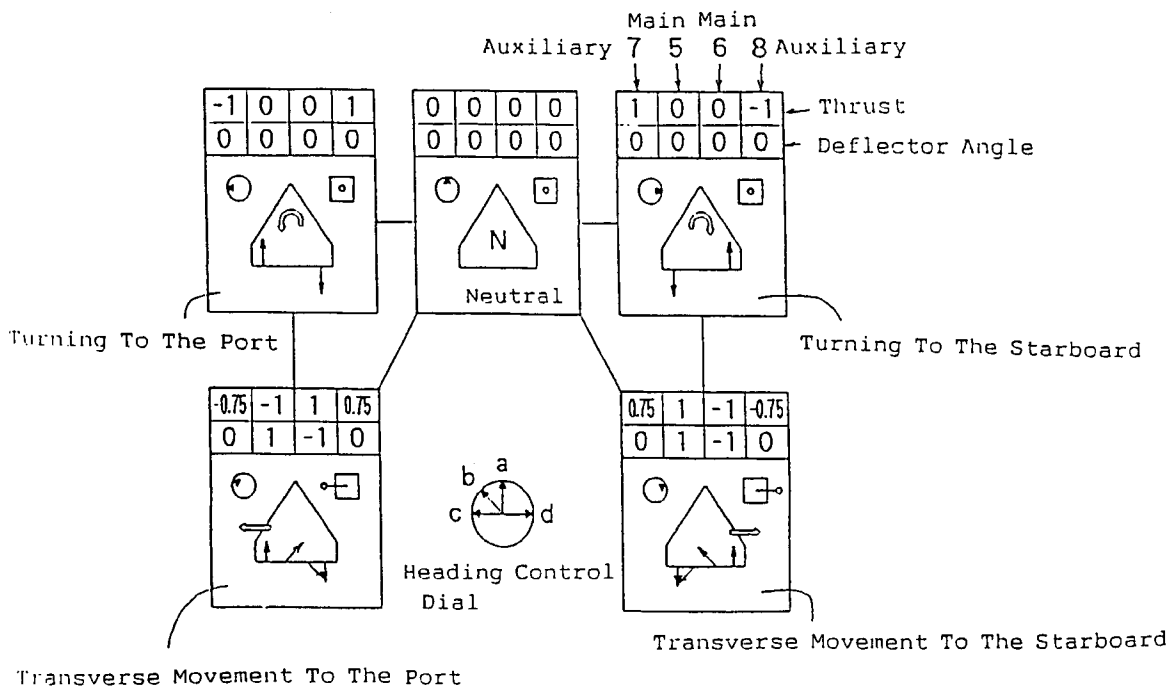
Main Main
Auxiliary 7 5 6 8 Auxiliary

| -1 | 0 | 0 | 1 |
|---|---|---|---|
| 0 | 0 | 0 | 0 |

| 0 | 0 | 0 | 0 |
|---|---|---|---|
| 0 | 0 | 0 | 0 |

| 1 | 0 | 0 | -1 |
|---|---|---|---|
| 0 | 0 | 0 | 0 |

Thrust
Deflector Angle

N
Neutral

Turning To The Port

Turning To The Starboard

| -0.75 | -1 | 1 | 0.75 |
|---|---|---|---|
| 0 | 1 | -1 | 0 |

| 0.75 | 1 | -1 | -0.75 |
|---|---|---|---|
| 0 | 1 | -1 | 0 |

b a
c d

Heading Control Dial

Transverse Movement To The Starboard

Transverse Movement To The Port